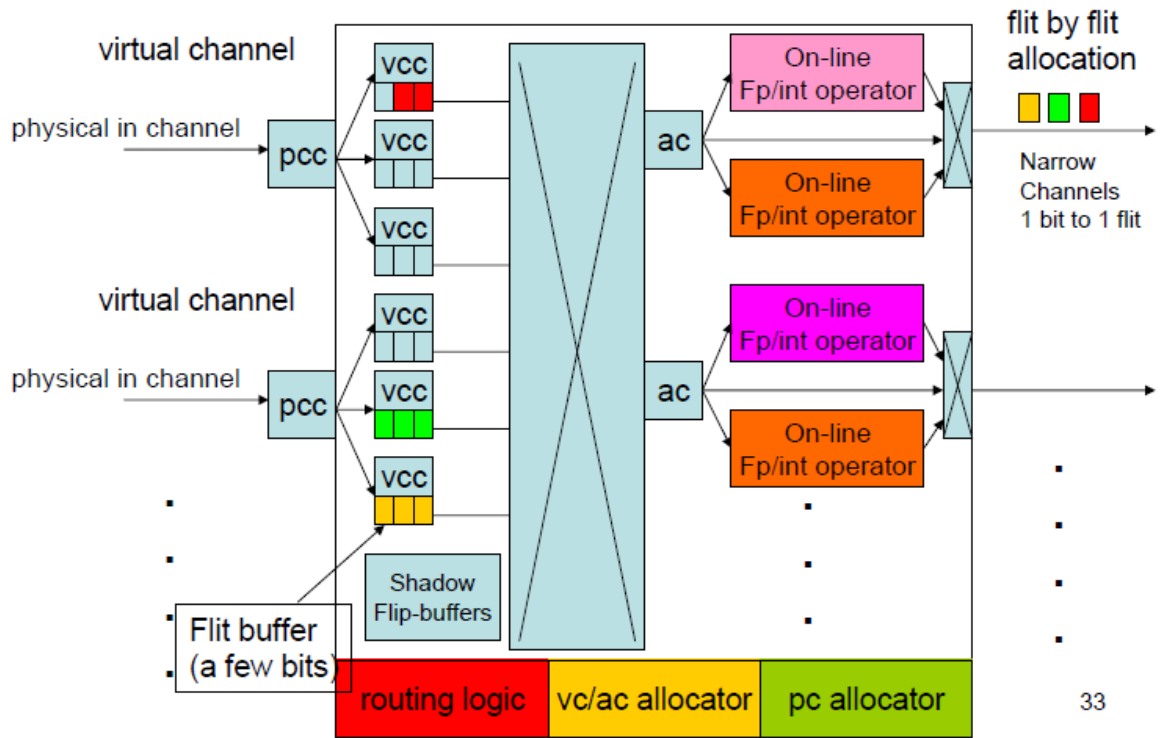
virtual channel

physical in channel

pcc

vcc

vcc

vcc

virtual channel

physical in channel

pcc

vcc

vcc

vcc

ac

ac

On-line Fp/int operator

On-line Fp/int operator

On-line Fp/int operator

On-line Fp/int operator

flit by flit allocation

Narrow Channels 1 bit to 1 flit

Shadow Flip-buffers

Flit buffer (a few bits)

routing logic

vc/ac allocator

pc allocator

33